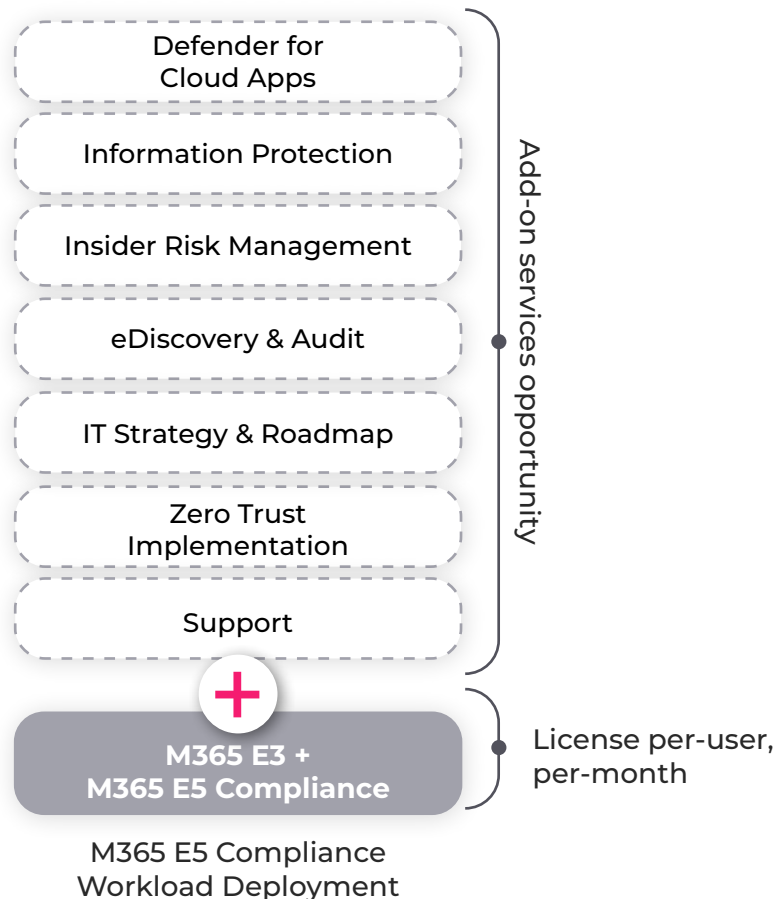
Defender for Cloud Apps

Information Protection

Insider Risk Management

eDiscovery & Audit

IT Strategy & Roadmap

Zero Trust Implementation

Support

Add-on services opportunity

+

M365 E3 +
M365 E5 Compliance

License per-user, per-month

M365 E5 Compliance
Workload Deployment